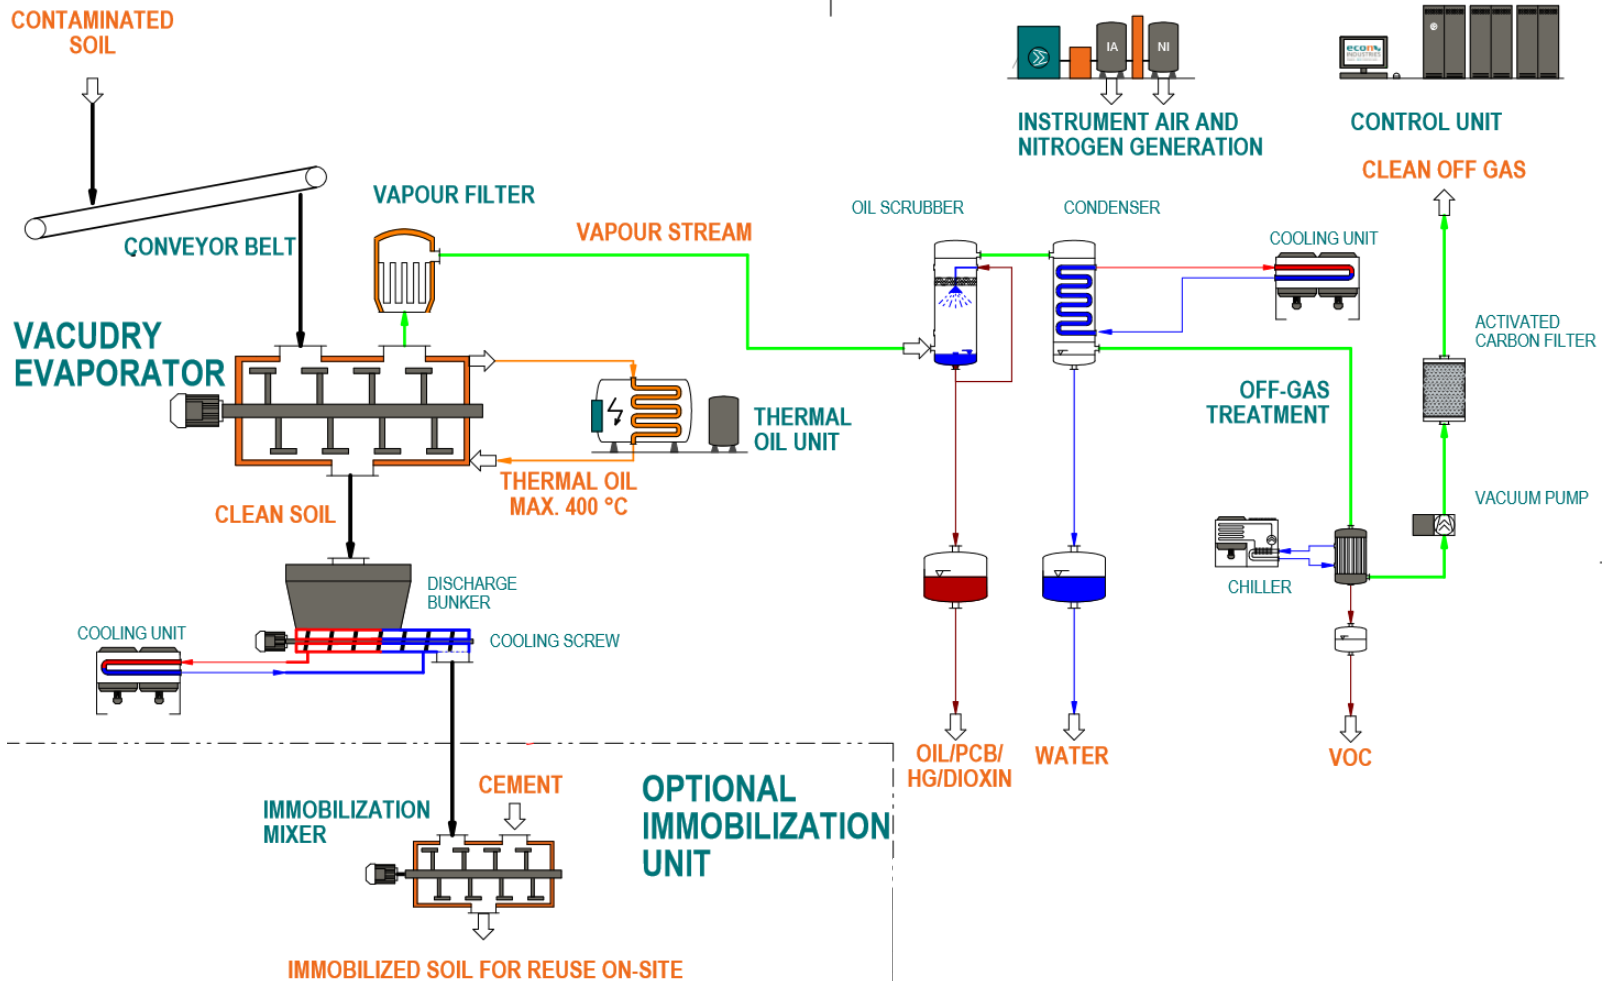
CONTAMINATED SOIL

IA NI

INSTRUMENT AIR AND NITROGEN GENERATION

econ INDUSTRIES

CONTROL UNIT

CLEAN OFF GAS

CONVEYOR BELT

VAPOUR FILTER

VAPOUR STREAM

OIL SCRUBBER

CONDENSER

COOLING UNIT

VACUDRY EVAPORATOR

THERMAL OIL UNIT

ACTIVATED CARBON FILTER

OFF-GAS TREATMENT

THERMAL OIL MAX. 400 °C

CLEAN SOIL

VACUUM PUMP

DISCHARGE BUNKER

CHILLER

COOLING UNIT

COOLING SCREW

OIL/PCB/ HG/DIOXIN

WATER

VOC

CEMENT

IMMOBILIZATION MIXER

OPTIONAL IMMOBILIZATION UNIT

IMMOBILIZED SOIL FOR REUSE ON-SITE